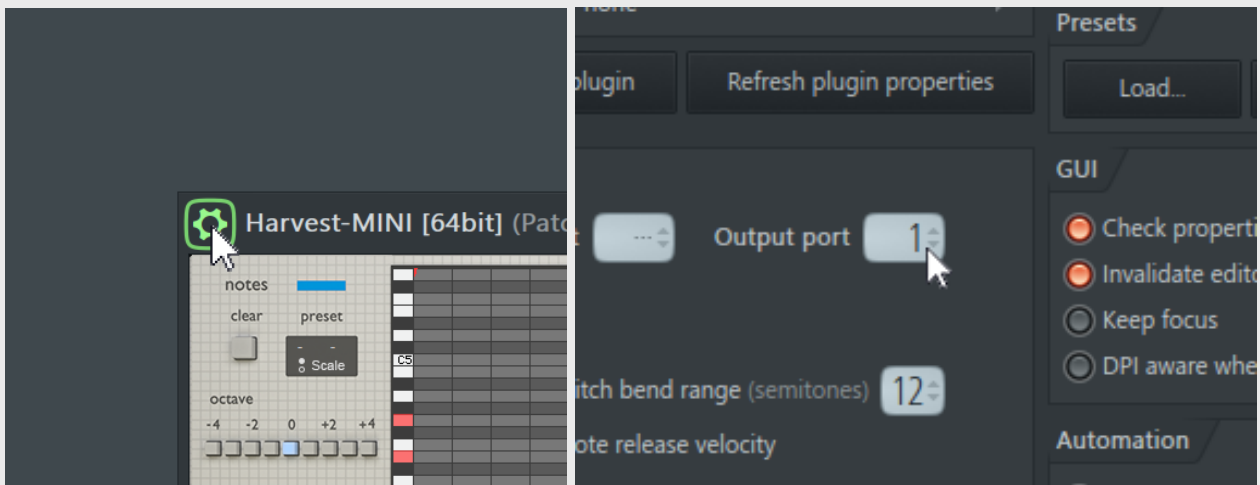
Harvest-MINI [64bit] (Patc

notes

clear

preset

- -

Scale

octave

-4 -2 0 +2 +4

C5

none

plugin

Refresh plugin properties

Presets

Load...

GUI

Check properti

Invalidate edito

Keep focus

DPI aware whe

t

---

Output port

1

itch bend range (semitones)

12

ote release velocity

Automation